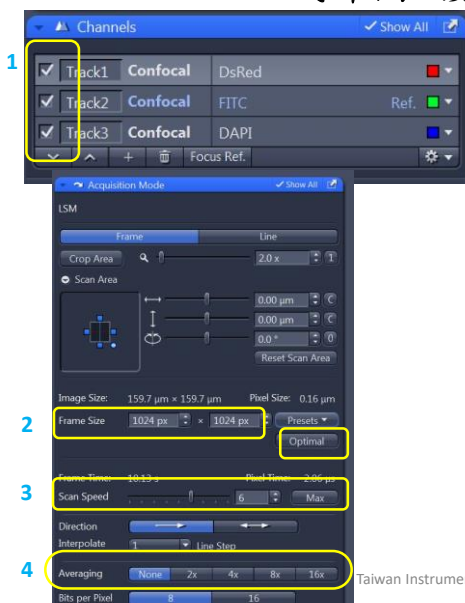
Channels
Show All
1
Track1 Confocal DsRed
Track2 Confocal FITC Ref.
Track3 Confocal DAPI
Focus Ref.
Acquisition Mode
Show All
LSM
Frame
Line
Crop Area
2.0 x
1
Scan Area
0.00 µm
C
0.00 µm
C
0.0 °
0
Reset Scan Area
Image Size: 159.7 µm × 159.7 µm
Pixel Size: 0.16 µm
2
Frame Size
1024 px
×
1024 px
Presets
Optimal
Frame Time: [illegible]
Pixel Time: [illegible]
3
Scan Speed
6
Max
Direction
Interpolate
1
Line Step
4
Averaging
None
2x
4x
8x
16x
Taiwan Instrume
Bits per Pixel
8
16